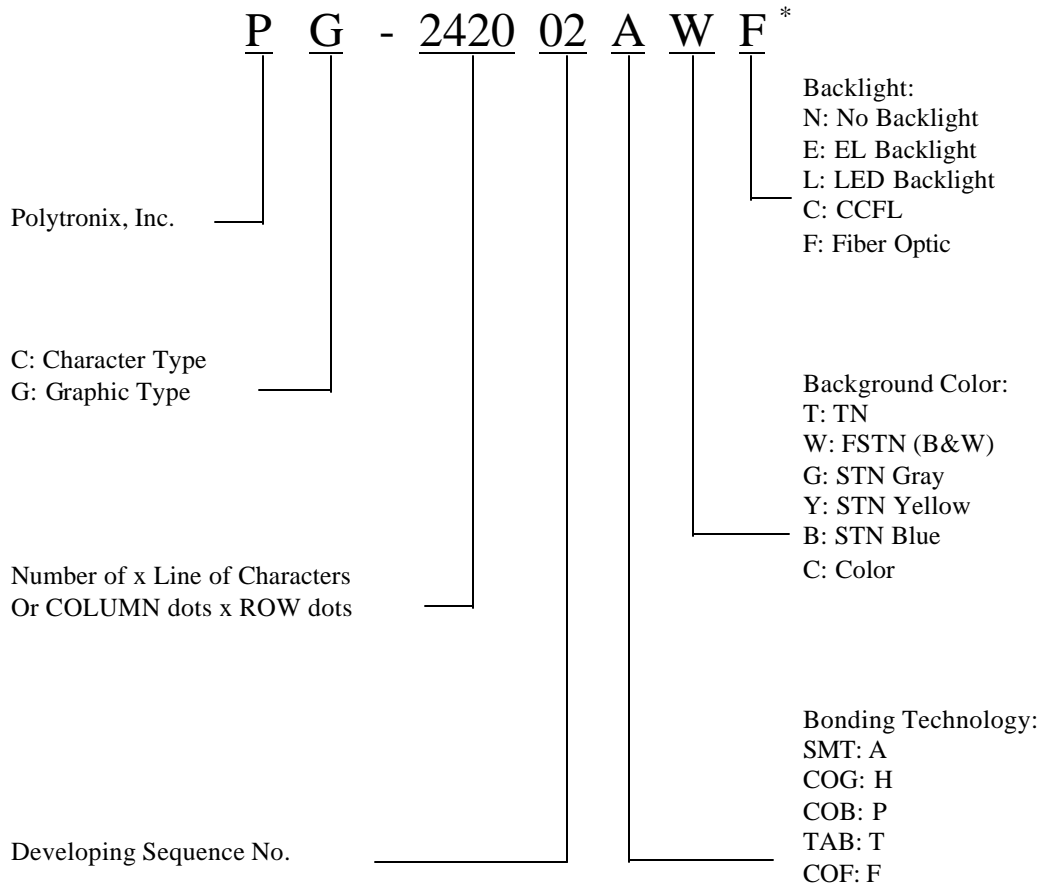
P G - 2420 02 A W F *

Backlight:
N: No Backlight
E: EL Backlight
L: LED Backlight
C: CCFL
F: Fiber Optic

Polytronix, Inc.

C: Character Type
G: Graphic Type

Background Color:
T: TN
W: FSTN (B&W)
G: STN Gray
Y: STN Yellow
B: STN Blue
C: Color

Number of x Line of Characters
Or COLUMN dots x ROW dots

Bonding Technology:
SMT: A
COG: H
COB: P
TAB: T
COF: F

Developing Sequence No.